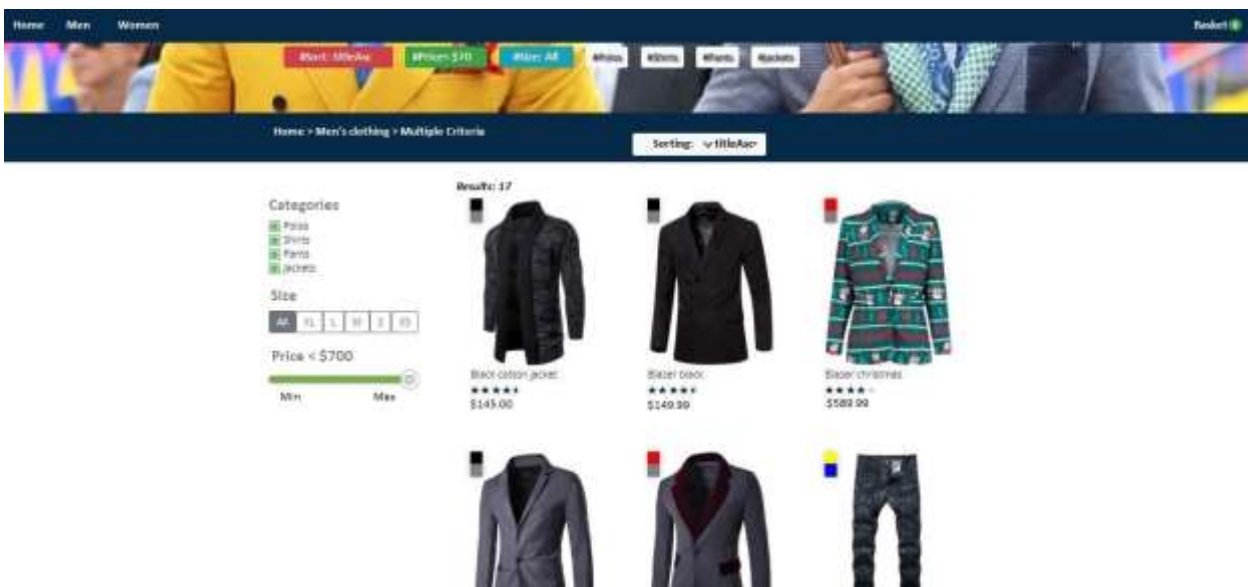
Home Men Women

Basket 0

#Sort: titleAsc #Price: $70 #Size: All #Polos #Shirts #Pants #Jackets

Home > Men's clothing > Multiple Criteria

Sorting: titleAsc

Results: 17

Categories
Polos
Shirts
Pants
Jackets

Size
All XL L M S XS

Price < $700

Min Max

Black cotton jacket
$145.00

Blazer black
$149.99

Blazer christmas
$589.99